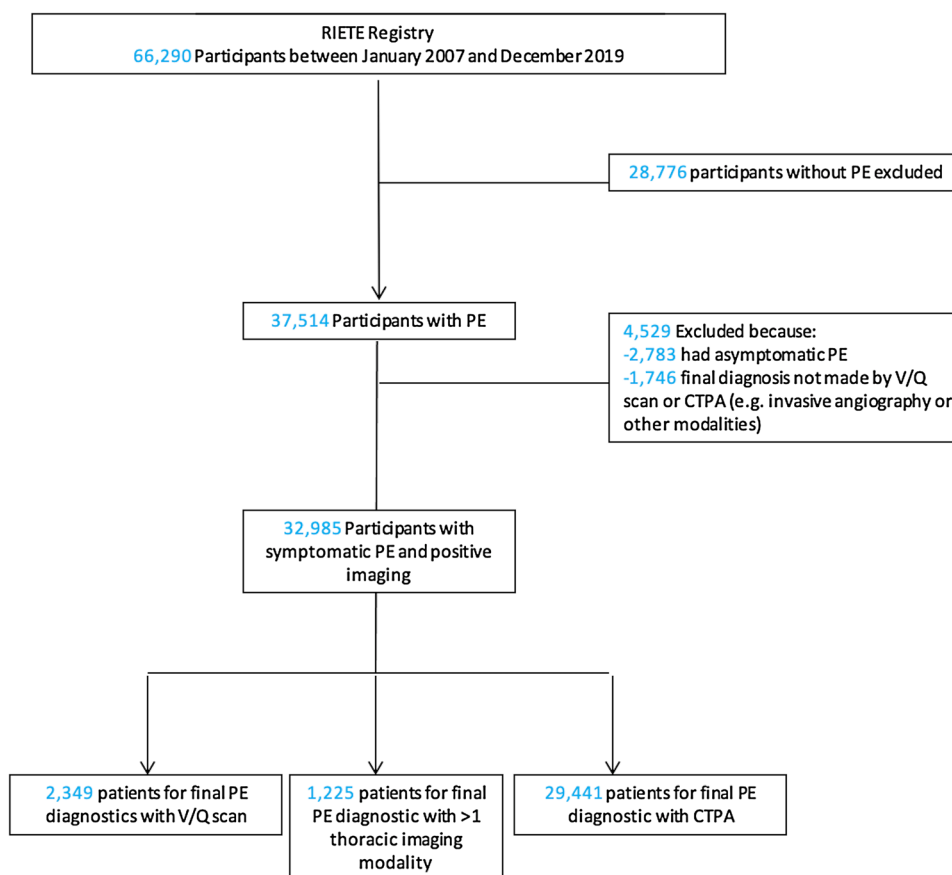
RIETE Registry
66,290 Participants between January 2007 and December 2019

28,776 participants without PE excluded

37,514 Participants with PE

4,529 Excluded because:
-2,783 had asymptomatic PE
-1,746 final diagnosis not made by V/Q scan or CTPA (e.g. invasive angiography or other modalities)

32,985 Participants with symptomatic PE and positive imaging

2,349 patients for final PE diagnostics with V/Q scan

1,225 patients for final PE diagnostic with >1 thoracic imaging modality

29,441 patients for final PE diagnostic with CTPA